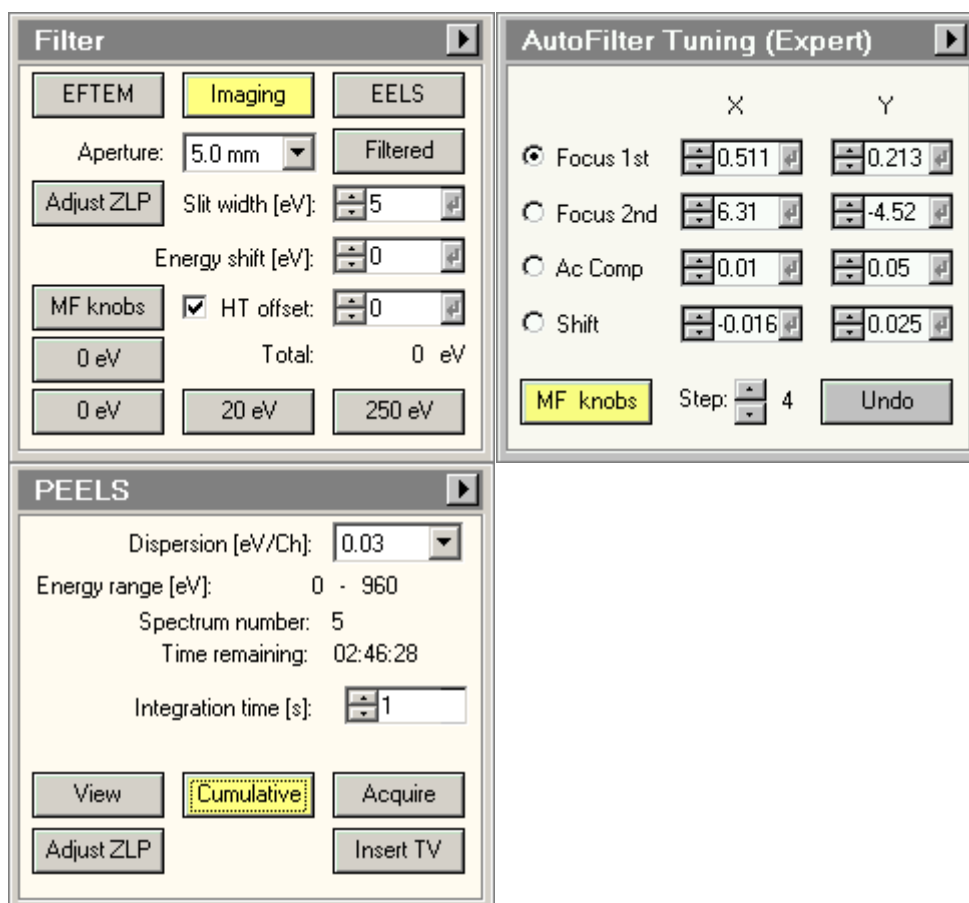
Filter

EFTEM Imaging EELS

Aperture: 5.0 mm Filtered

Adjust ZLP Slit width [eV]: 5

Energy shift [eV]: 0

MF knobs HT offset: 0

0 eV Total: 0 eV

0 eV 20 eV 250 eV

AutoFilter Tuning (Expert)

| | X | Y |
|---|---|---|
| Focus 1st | 0.511 | 0.213 |
| Focus 2nd | 6.31 | -4.52 |
| Ac Comp | 0.01 | 0.05 |
| Shift | -0.016 | 0.025 |

MF knobs Step: 4 Undo

PEELS

Dispersion [eV/Ch]: 0.03

Energy range [eV]: 0 - 960

Spectrum number: 5

Time remaining: 02:46:28

Integration time [s]: 1

View Cumulative Acquire

Adjust ZLP Insert TV